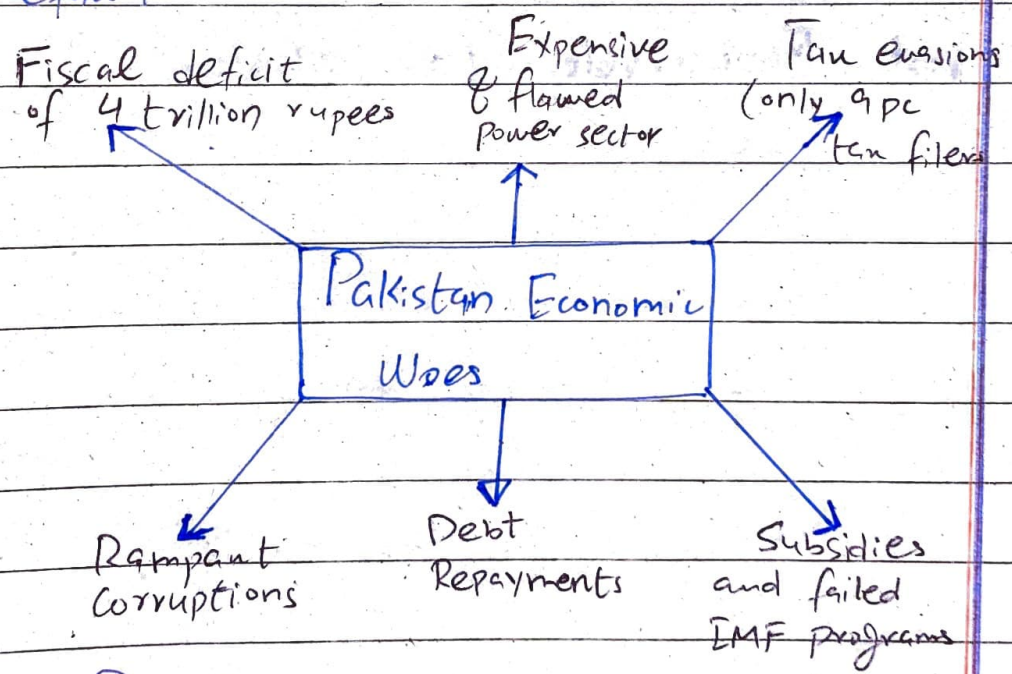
Fiscal deficit of 4 trillion rupees

Expensive & flawed power sector

Tax evasions (only 9pc tax filers

Pakistan Economic Woes

Rampant Corruptions

Debt Repayments

Subsidies and failed IMF programs